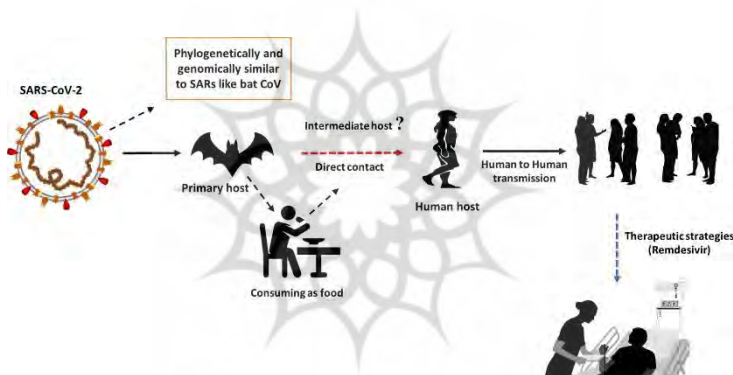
Phylogenetically and genomically similar to SARs like bat CoV

SARS-CoV-2

Intermediate host ?

Direct contact

Primary host

Human host

Human to Human transmission

Consuming as food

Therapeutic strategies (Remdesivir)